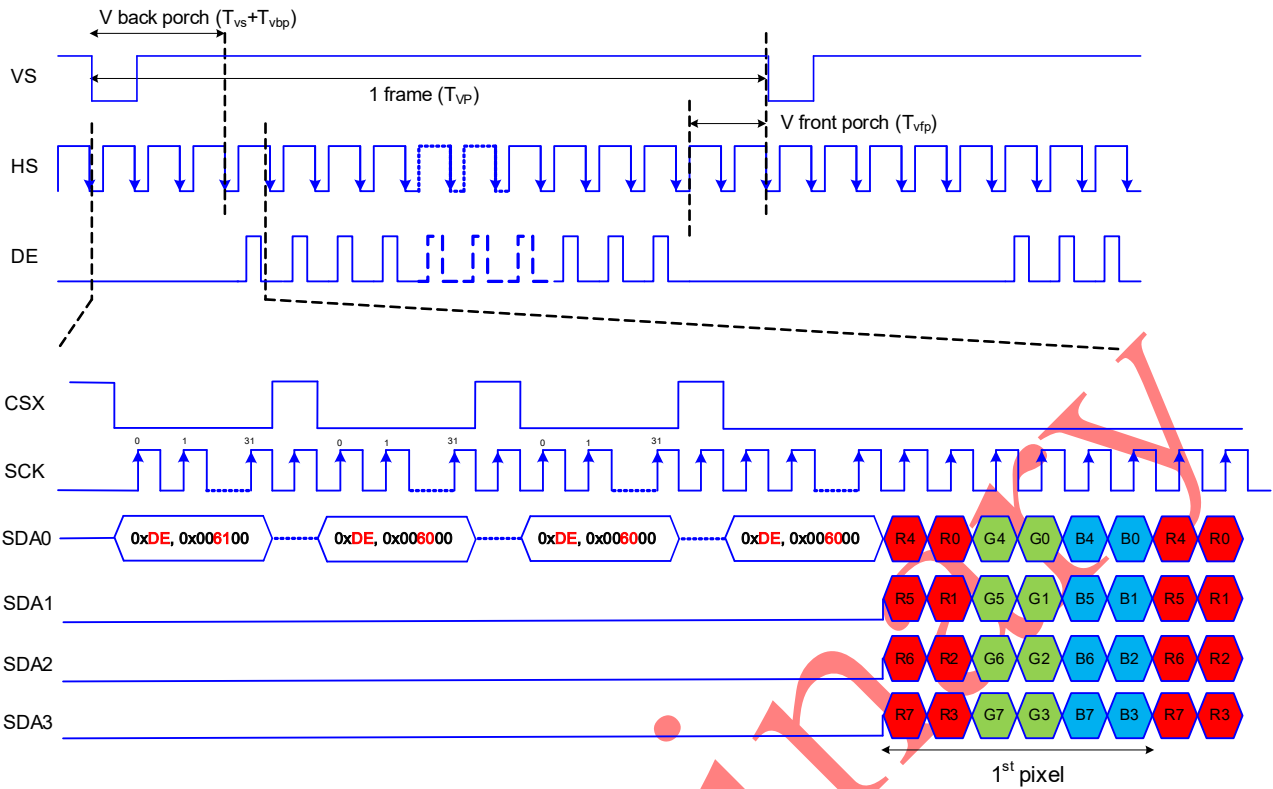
V back porch ($T_{vs}$+$T_{vbp}$)

VS

1 frame ($T_{VP}$)

V front porch ($T_{vfp}$)

HS

DE

CSX

0 1 31 0 1 31 0 1 31

SCK

SDA0

0xDE, 0x006100

0xDE, 0x006000

0xDE, 0x006000

0xDE, 0x006000

R4 R0 G4 G0 B4 B0 R4 R0

SDA1

R5 R1 G5 G1 B5 B1 R5 R1

SDA2

R6 R2 G6 G2 B6 B2 R6 R2

SDA3

R7 R3 G7 G3 B7 B3 R7 R3

1$^{st}$ pixel